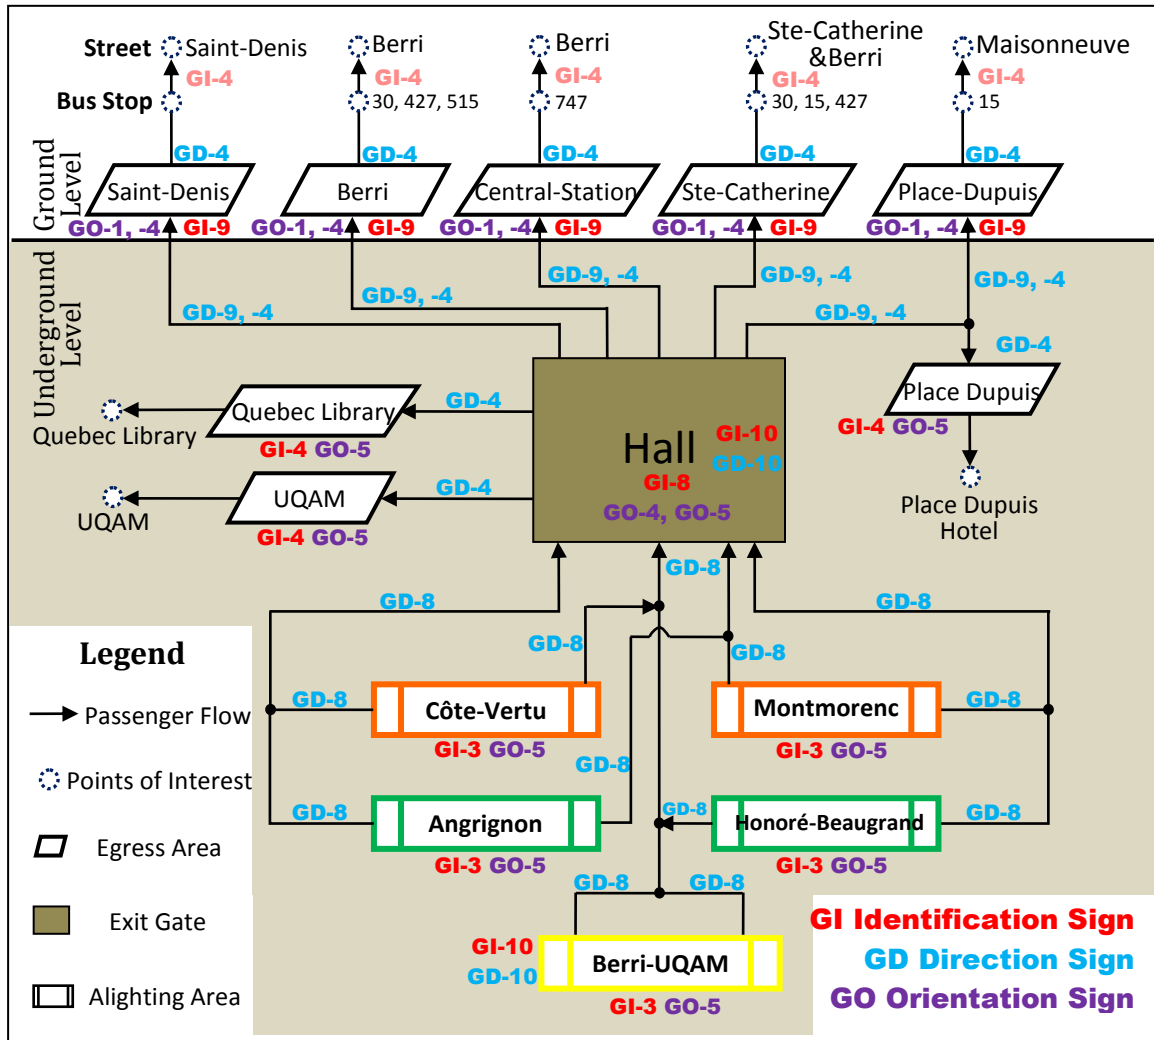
Street Saint-Denis
GI-4
Bus Stop
GD-4
Saint-Denis
GO-1, -4 GI-9

Berri
GI-4
30, 427, 515
GD-4
Berri
GO-1, -4 GI-9

Berri
GI-4
747
GD-4
Central-Station
GO-1, -4 GI-9

Ste-Catherine &Berri
GI-4
30, 15, 427
GD-4
Ste-Catherine
GO-1, -4 GI-9

Maisonneuve
GI-4
15
GD-4
Place-Dupuis
GO-1, -4 GI-9

Ground Level

Underground Level

GD-9, -4
GD-9, -4
GD-9, -4
GD-9, -4
GD-9, -4
GD-9, -4
GD-4
Place Dupuis
GI-4 GO-5
Place Dupuis Hotel

Quebec Library
GD-4
Quebec Library
GI-4 GO-5

UQAM
GD-4
UQAM
GI-4 GO-5

Hall
GI-10
GD-10
GI-8
GO-4, GO-5

GD-8
GD-8
GD-8
GD-8
GD-8
GD-8
GD-8
GD-8
GD-8
GD-8
GD-8
GD-8

Côte-Vertu
GI-3 GO-5
Montmorenc
GI-3 GO-5
Angrignon
GI-3 GO-5
Honoré-Beaugrand
GI-3 GO-5
GI-10
GD-10
Berri-UQAM
GI-3 GO-5

Legend
Passenger Flow
Points of Interest
Egress Area
Exit Gate
Alighting Area

GI Identification Sign
GD Direction Sign
GO Orientation Sign